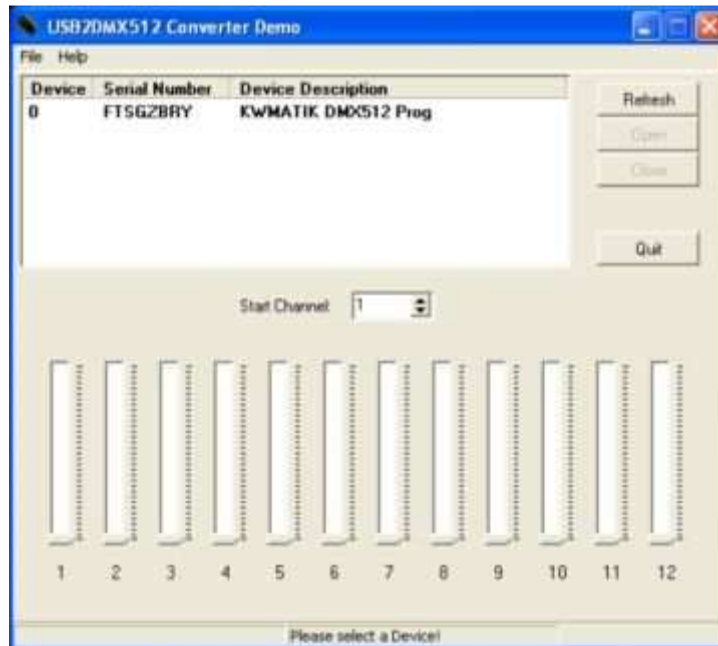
USB2DMX512 Converter Demo

File Help

| Device | Serial Number | Device Description |
|---|---|---|
| 0 | FTSGZBRY | KWMATIK DMX512 Prog |

Refresh

Open

Close

Quit

Start Channel 1

1 2 3 4 5 6 7 8 9 10 11 12

Please select a Device!